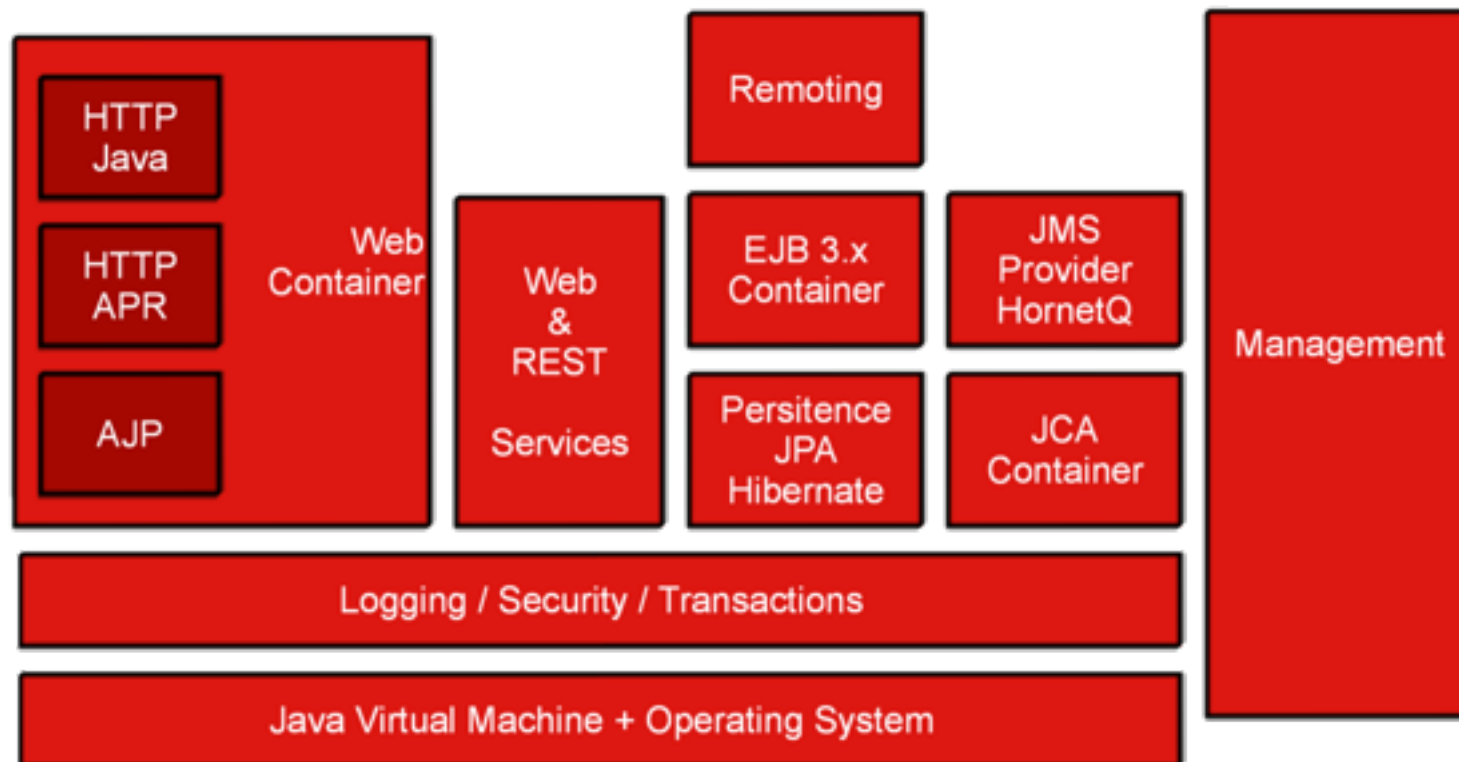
HTTP Java

HTTP APR

AJP

Web Container

Web & REST Services

Remoting

EJB 3.x Container

JMS Provider HornetQ

Persitence JPA Hibernate

JCA Container

Management

Logging / Security / Transactions

Java Virtual Machine + Operating System